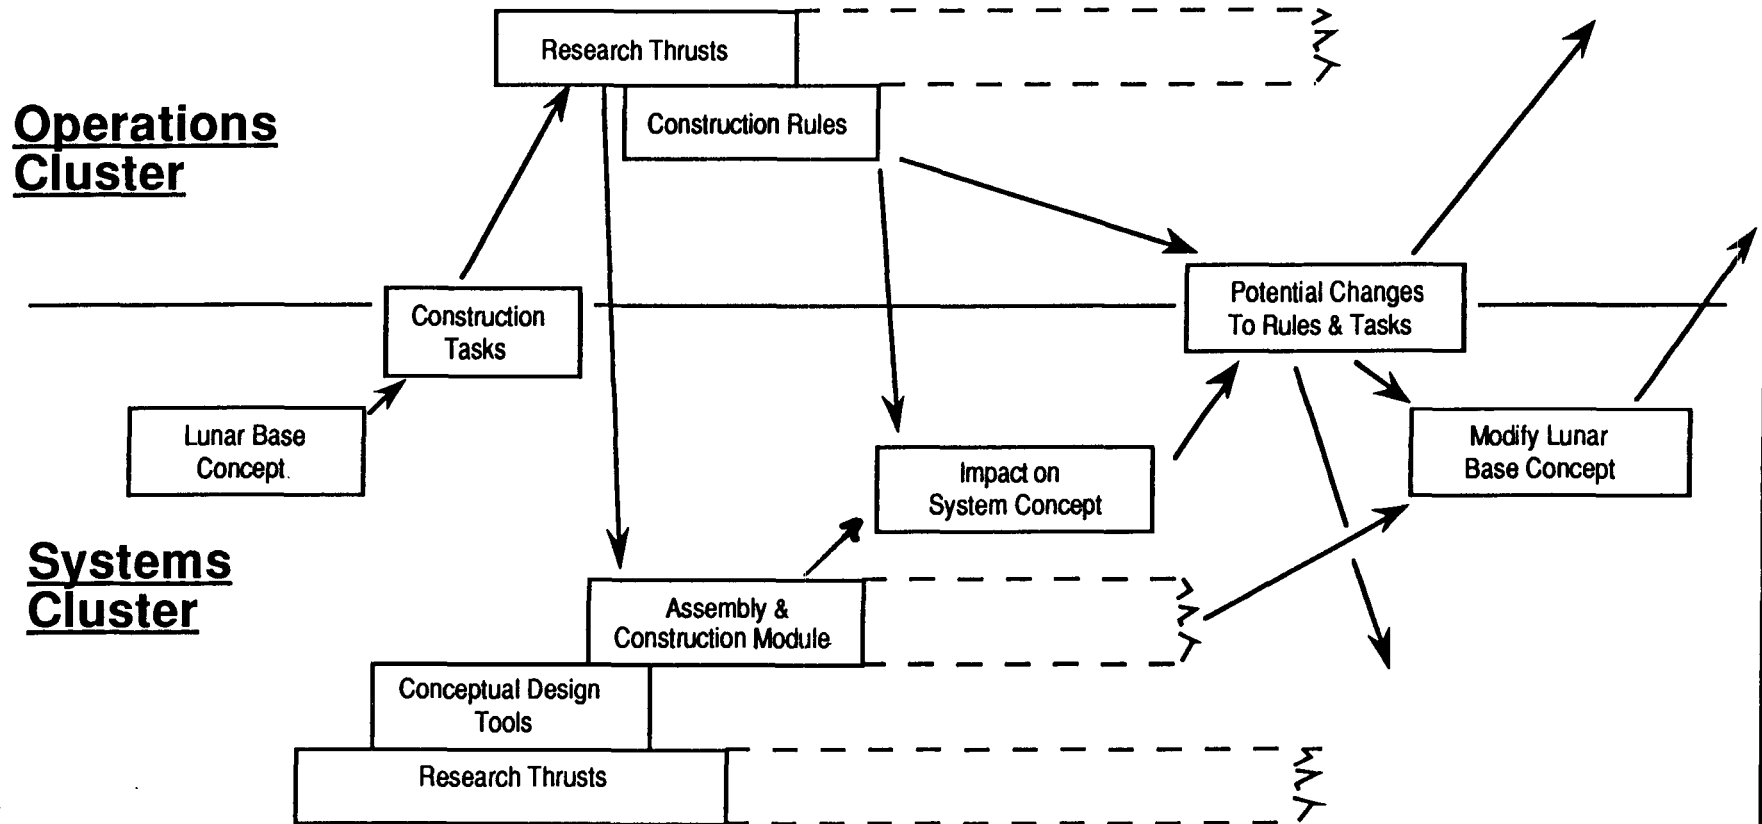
Research Thrusts

Construction Rules

Operations Cluster

Construction Tasks

Potential Changes To Rules & Tasks

Lunar Base Concept

Impact on System Concept

Modify Lunar Base Concept

Systems Cluster

Assembly & Construction Module

Conceptual Design Tools

Research Thrusts